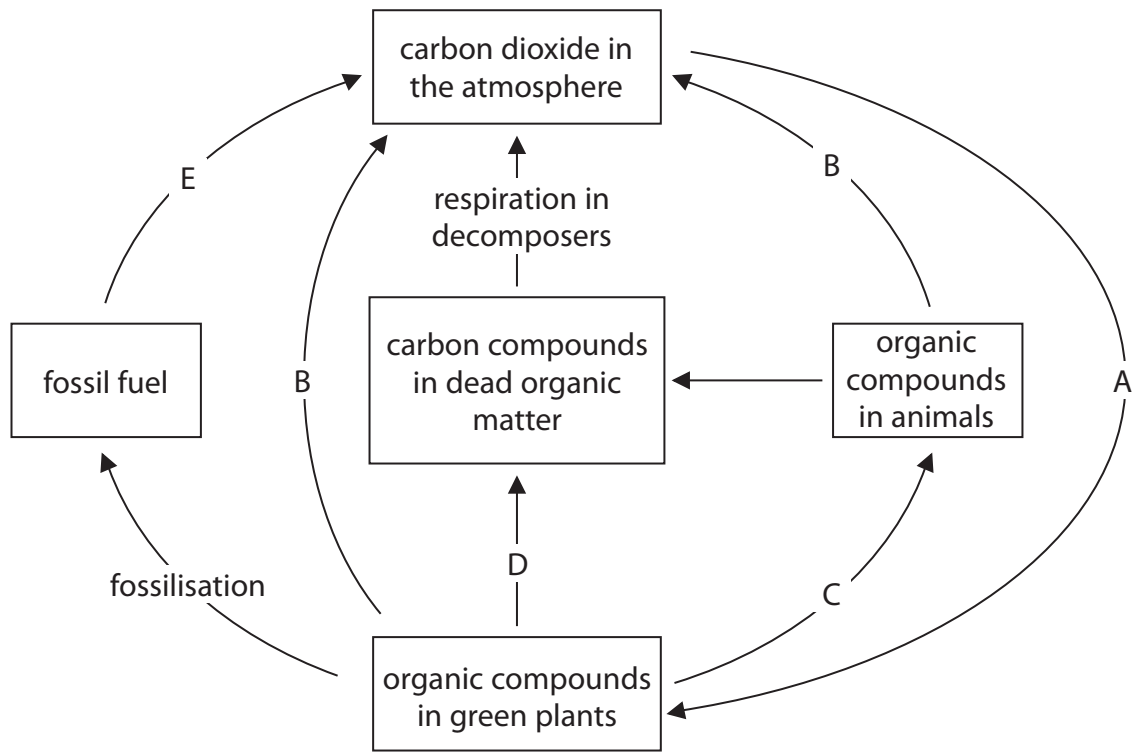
carbon dioxide in the atmosphere

E

respiration in decomposers

B

fossil fuel

B

carbon compounds in dead organic matter

organic compounds in animals

A

D

fossilisation

C

organic compounds in green plants